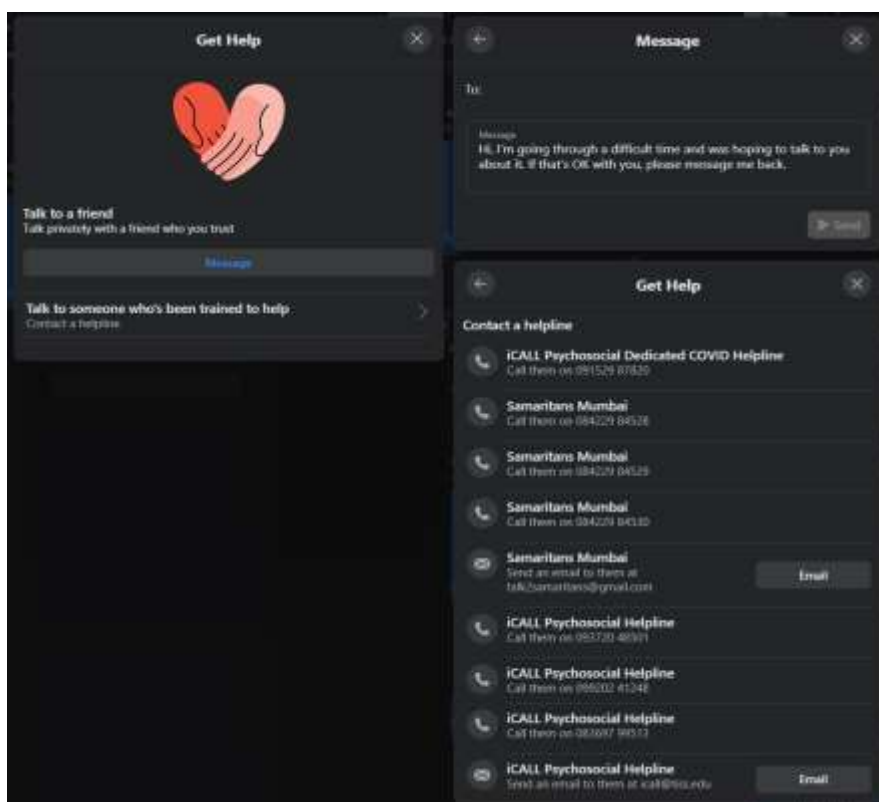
Get Help

Talk to a friend
Talk privately with a friend who you trust

Message

Talk to someone who's been trained to help
Contact a helpline

Message

To:

Message
Hi, I'm going through a difficult time and was hoping to talk to you about it. If that's OK with you, please message me back.

Send

Get Help

Contact a helpline

iCALL Psychosocial Dedicated COVID Helpline
Call them on 091529 87820

Samaritans Mumbai
Call them on 084229 84528

Samaritans Mumbai
Call them on 084229 84529

Samaritans Mumbai
Call them on 084229 84530

Samaritans Mumbai
Send an email to them at talk2samaritans@gmail.com

Email

iCALL Psychosocial Helpline
Call them on 093720 48501

iCALL Psychosocial Helpline
Call them on 099202 41248

iCALL Psychosocial Helpline
Call them on 082697 99513

iCALL Psychosocial Helpline
Send an email to them at icall@tiss.edu

Email